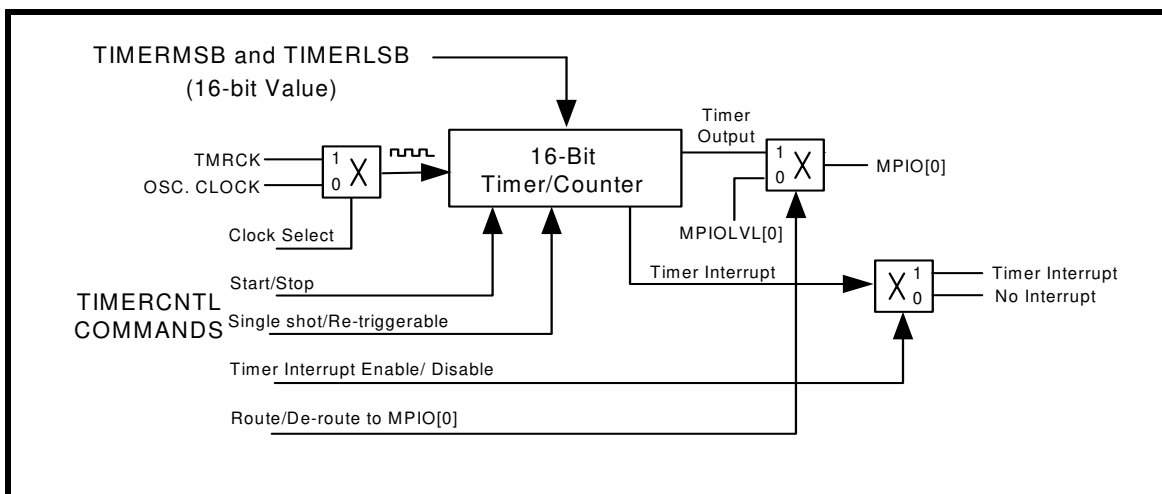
TIMERMSB and TIMERLSB
(16-bit Value)

TMRCK
OSC. CLOCK
1
0
X
Clock Select

16-Bit
Timer/Counter

Timer
Output
1
0
X
MPIO[0]
MPIOLVL[0]

Timer Interrupt
X
1
0
Timer Interrupt
No Interrupt

Start/Stop
TIMERCNTL
COMMANDS
Single shot/Re-triggerable
Timer Interrupt Enable/ Disable
Route/De-route to MPIO[0]